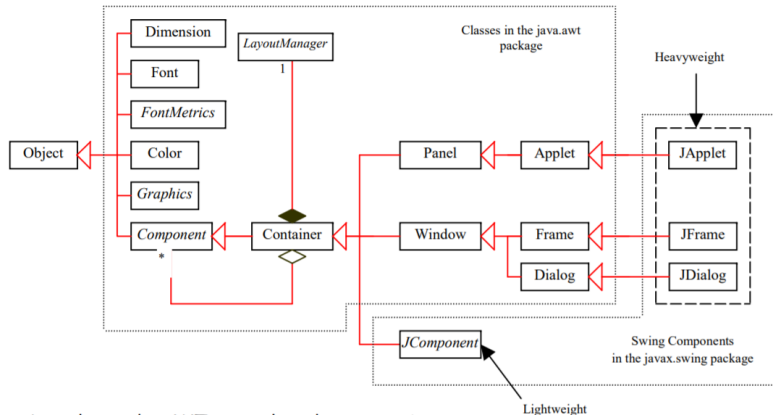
Classes in the java.awt package

Heavyweight

Dimension

LayoutManager

1

Font

FontMetrics

Object

Color

Panel

Applet

JApplet

Graphics

Component

Container

Window

Frame

JFrame

*

Dialog

JDialog

JComponent

Swing Components in the javax.swing package

Lightweight